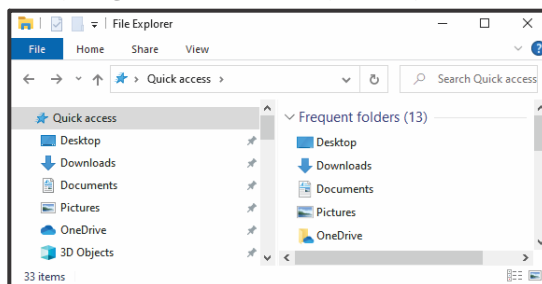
File Explorer

File
Home
Share
View

Quick access >

Search Quick access

Quick access
Desktop
Downloads
Documents
Pictures
OneDrive
3D Objects

Frequent folders (13)
Desktop
Downloads
Documents
Pictures
OneDrive

33 items